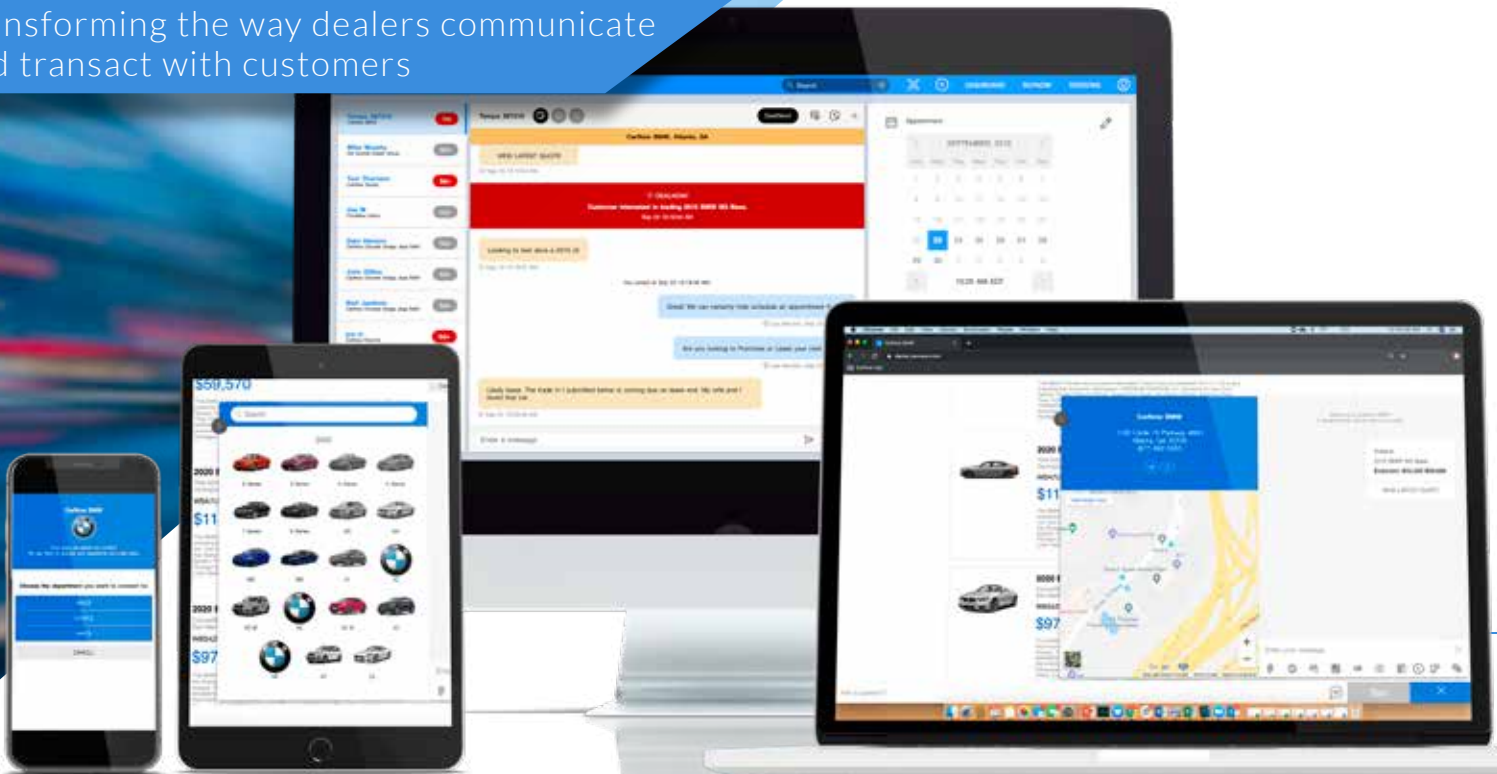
nsforming the way dealers communicate
d transact with customers

Carfinia BMW, Atlanta, GA

VIEW LATEST QUOTE

DEALMAX

Customer interested in trading 2015 BMW M3 Base.

SEPTEMBER 2020

Enter a message

$59,570

Search

2020

$11

2020

$97

Carfinia BMW

CANCEL

Carfinia BMW

$11

$97